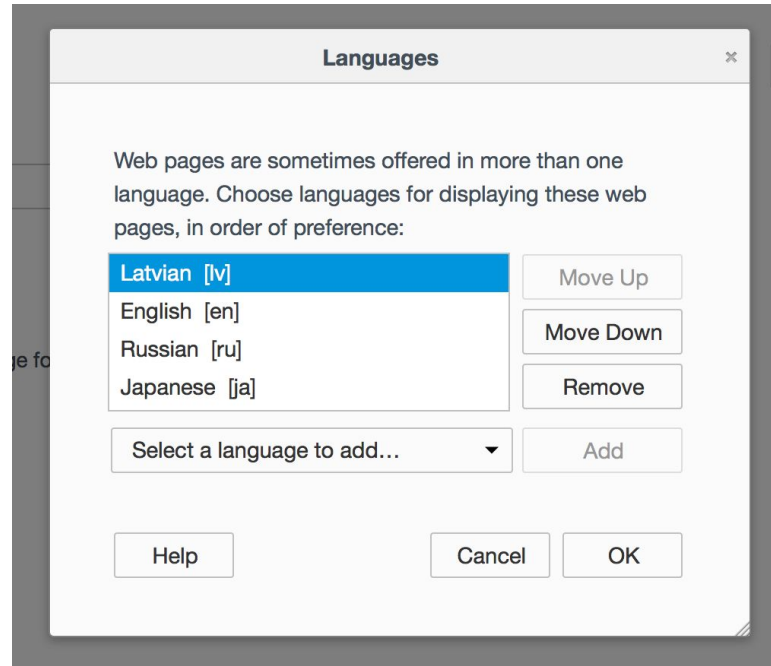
Languages

×

Web pages are sometimes offered in more than one language. Choose languages for displaying these web pages, in order of preference:

Latvian [lv]
English [en]
Russian [ru]
Japanese [ja]

Move Up
Move Down
Remove

Select a language to add…

Add

ge fo

Help

Cancel

OK